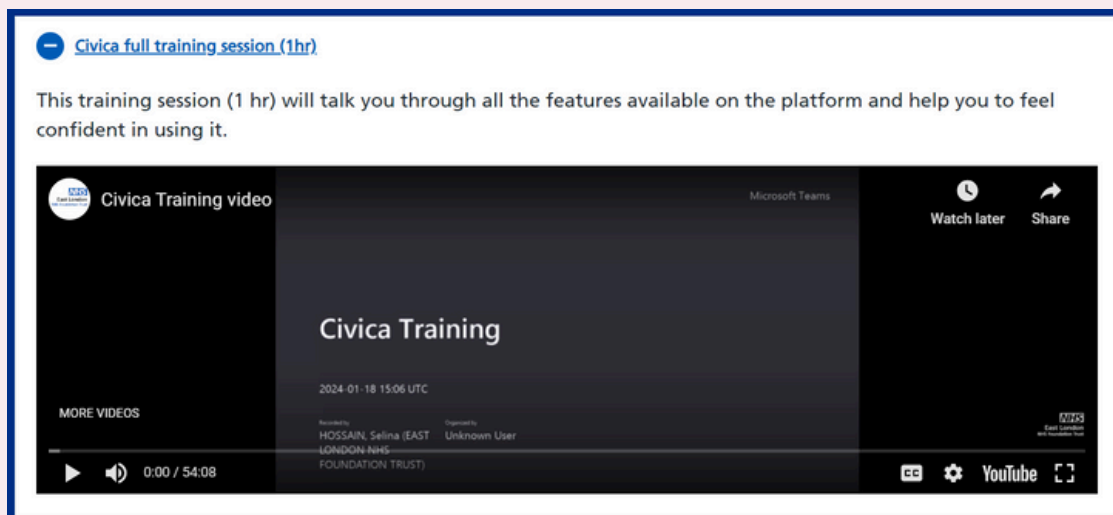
Civica full training session (1hr)

This training session (1 hr) will talk you through all the features available on the platform and help you to feel confident in using it.

NHS East London

Civica Training video

Microsoft Teams

Watch later

Share

Civica Training

2024-01-18 15:06 UTC

MORE VIDEOS

Recorded by
HOSSAIN, Selina (EAST LONDON NHS FOUNDATION TRUST)

Organized by
Unknown User

NHS East London NHS Foundation Trust

0:00 / 54:08

YouTube